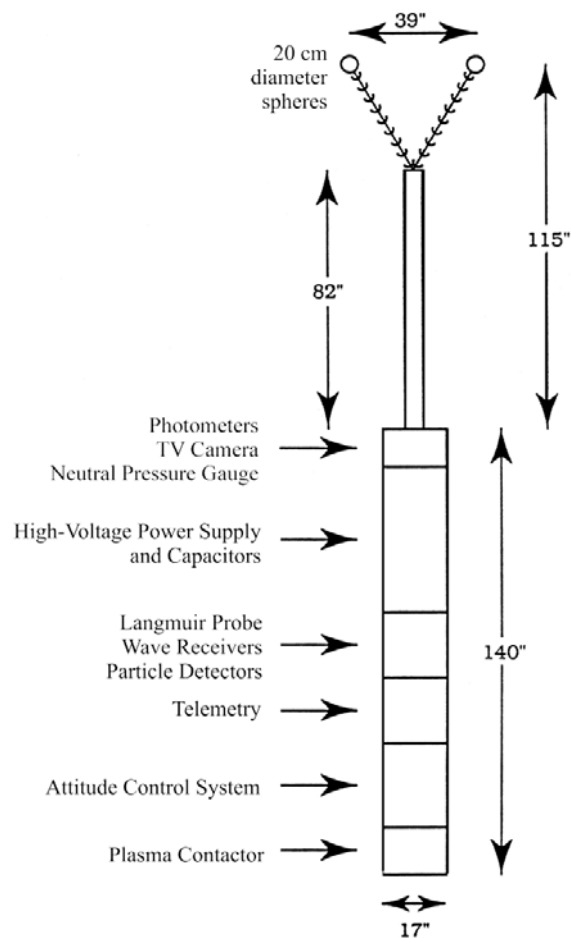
39"

20 cm diameter spheres

115"

82"

Photometers
TV Camera
Neutral Pressure Gauge

High-Voltage Power Supply and Capacitors

Langmuir Probe
Wave Receivers
Particle Detectors

140"

Telemetry

Attitude Control System

Plasma Contactor

17"